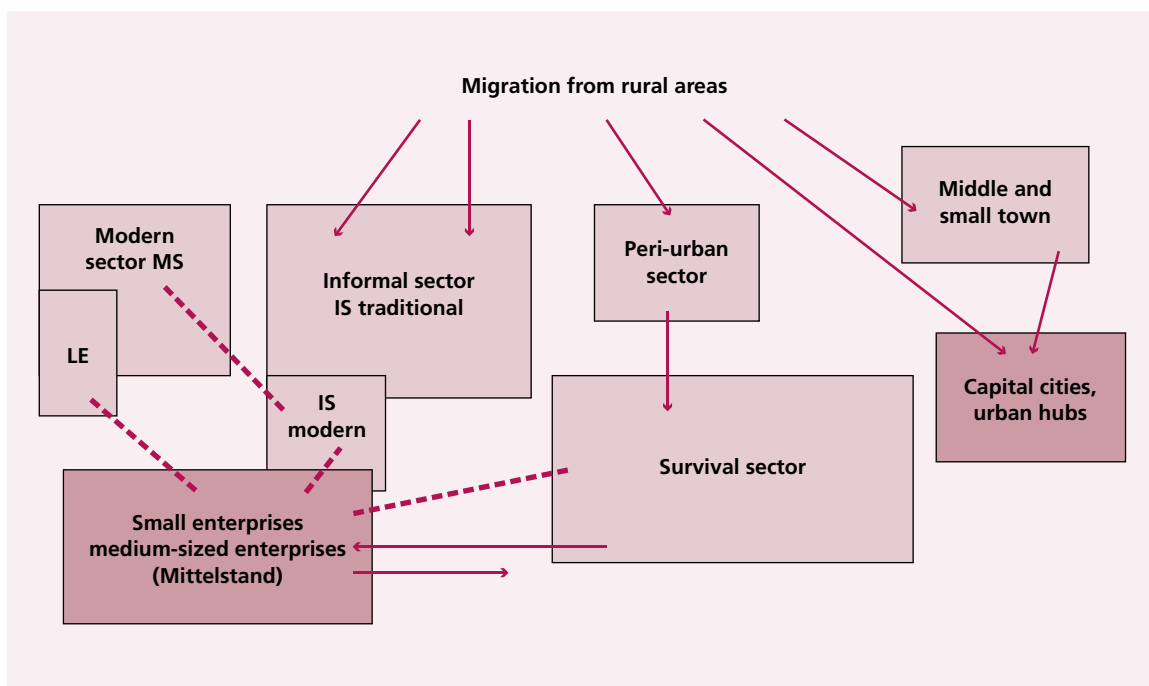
Migration from rural areas

Modern sector MS

LE

Informal sector IS traditional

IS modern

Peri-urban sector

Middle and small town

Capital cities, urban hubs

Survival sector

Small enterprises medium-sized enterprises (Mittelstand)